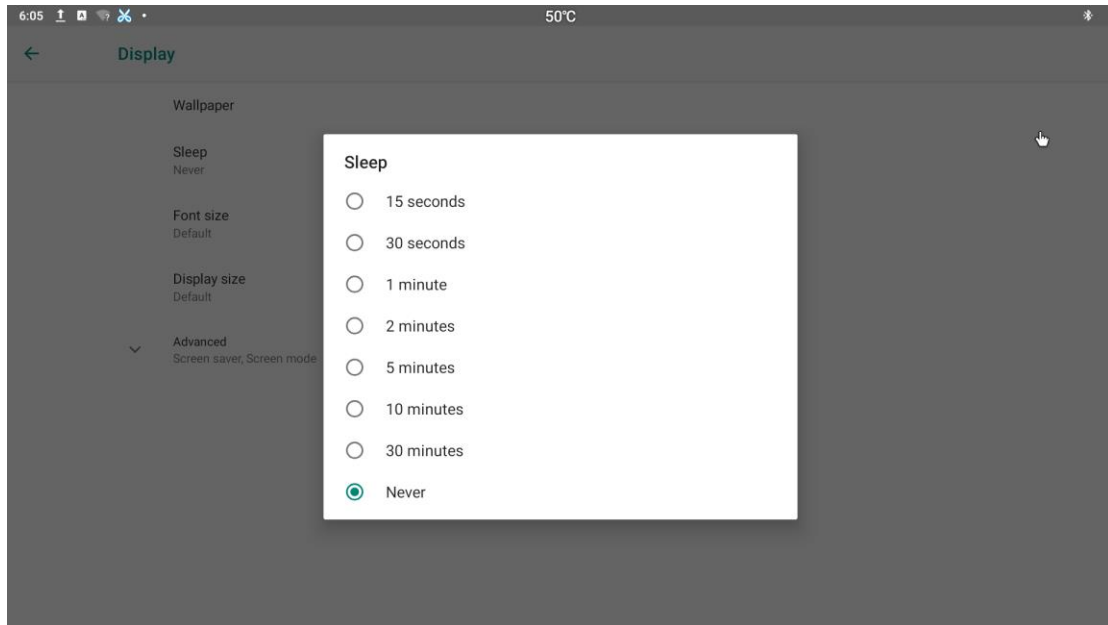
6:05

50°C

Display

Wallpaper

Sleep
Never

Font size
Default

Display size
Default

Advanced
Screen saver, Screen mode

Sleep

15 seconds

30 seconds

1 minute

2 minutes

5 minutes

10 minutes

30 minutes

Never